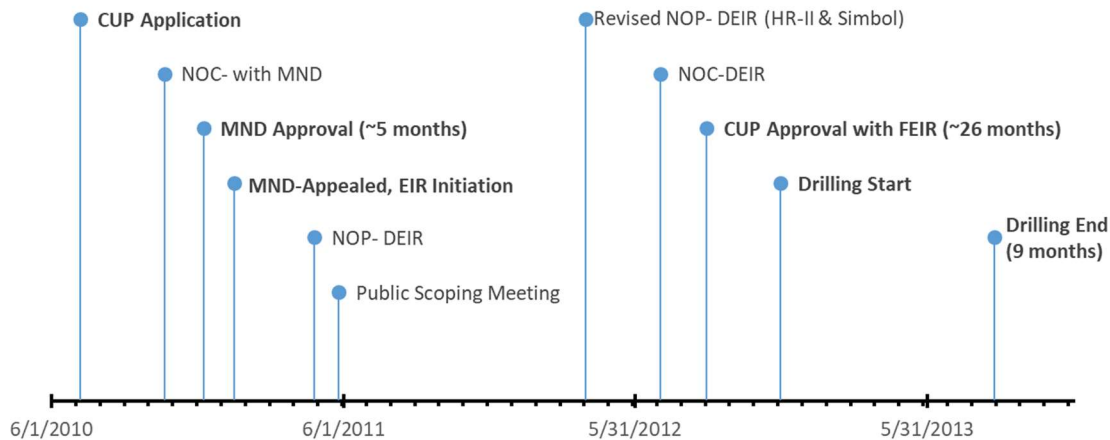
CUP Application
NOC- with MND
MND Approval (~5 months)
MND-Appealed, EIR Initiation
NOP- DEIR
Public Scoping Meeting
Revised NOP- DEIR (HR-II & Simbol)
NOC-DEIR
CUP Approval with FEIR (~26 months)
Drilling Start
Drilling End (9 months)

6/1/2010
6/1/2011
5/31/2012
5/31/2013